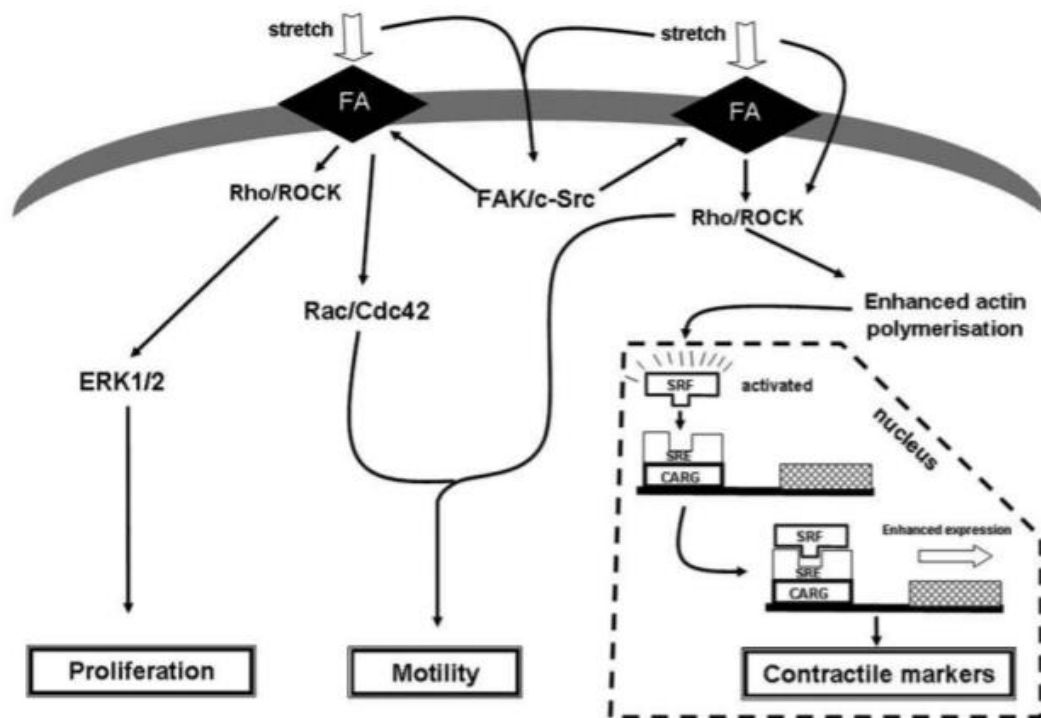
stretch

stretch

FA

FA

Rho/ROCK

FAK/c-Src

Rho/ROCK

Rac/Cdc42

Enhanced actin polymerisation

ERK1/2

SRF

activated

nucleus

SRE

CARG

SRF

Enhanced expression

SRE

CARG

Proliferation

Motility

Contractile markers